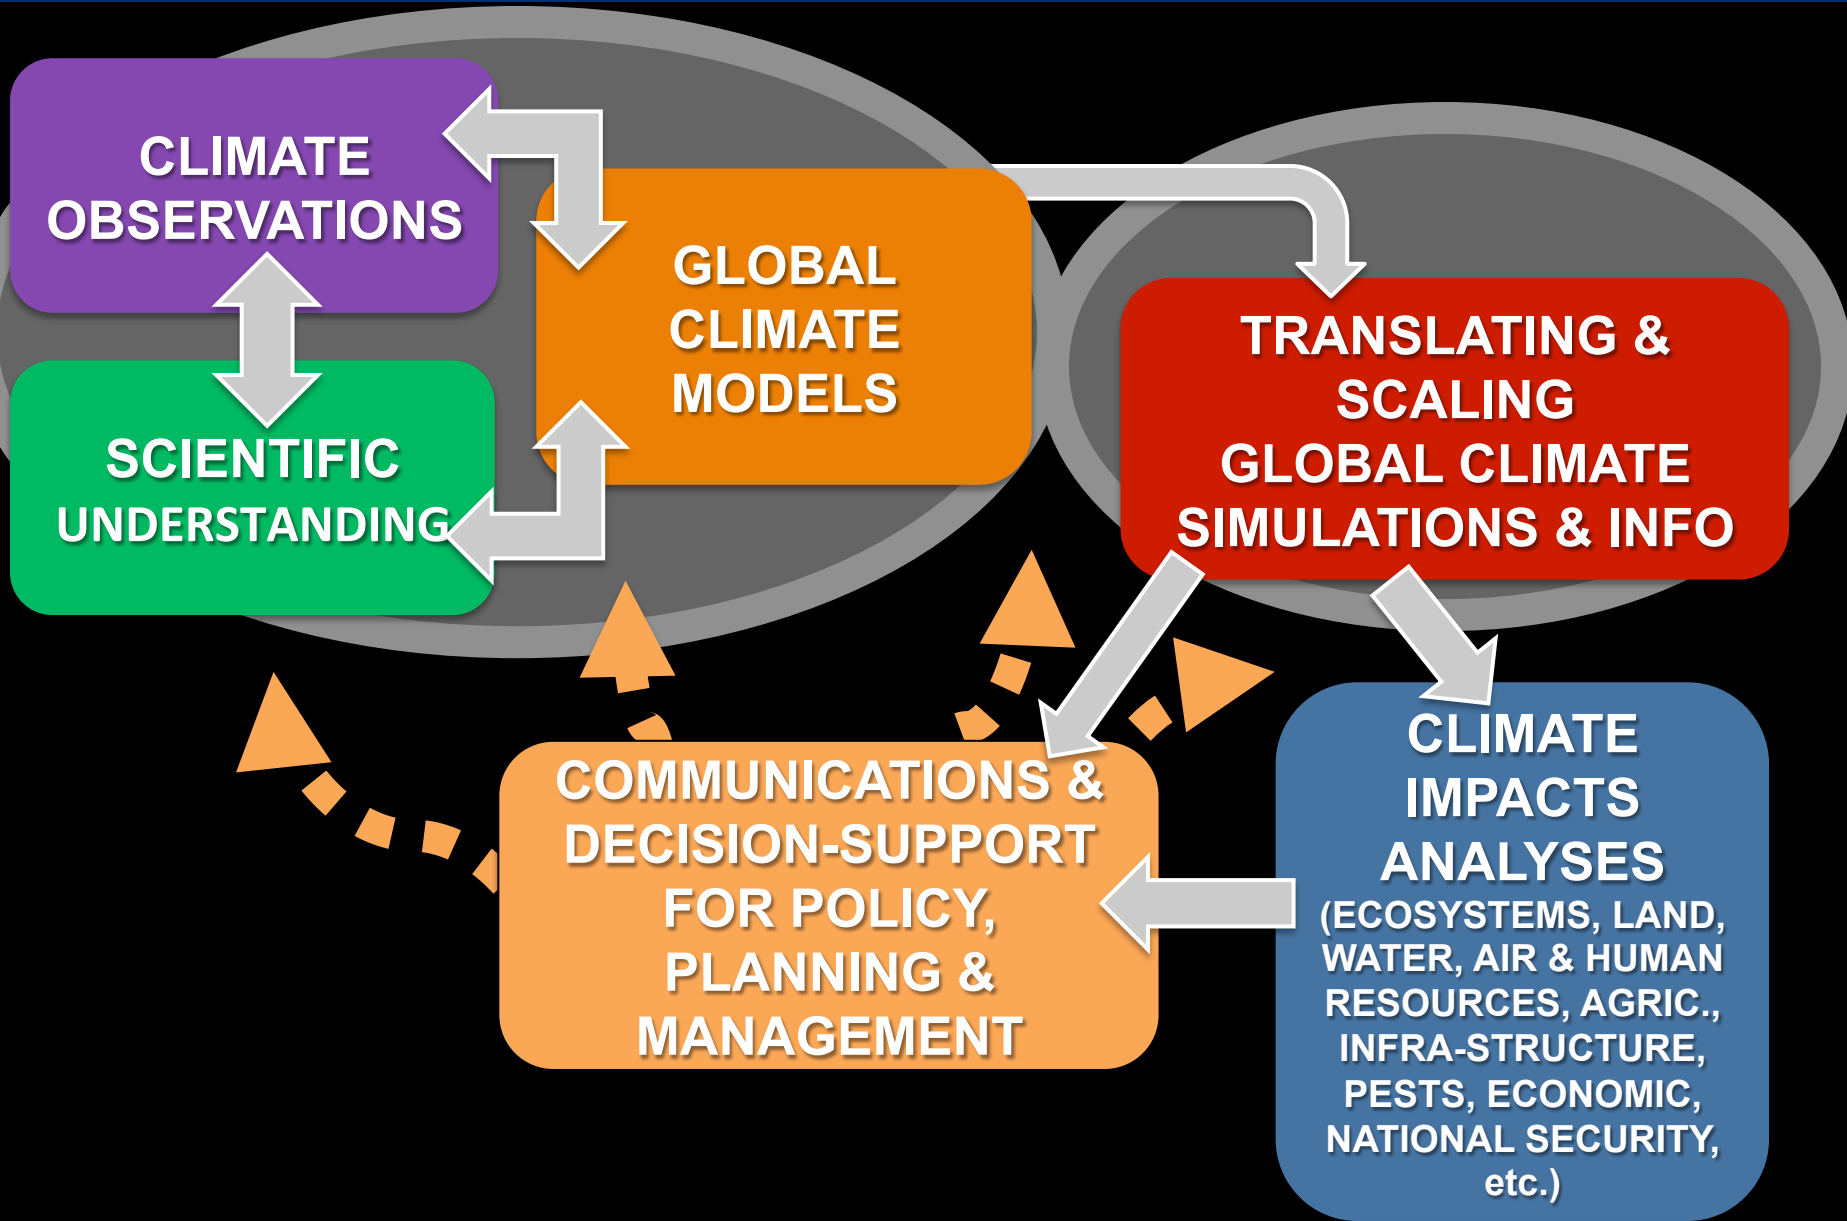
CLIMATE OBSERVATIONS

SCIENTIFIC UNDERSTANDING

GLOBAL CLIMATE MODELS

TRANSLATING & SCALING GLOBAL CLIMATE SIMULATIONS & INFO

COMMUNICATIONS & DECISION-SUPPORT FOR POLICY, PLANNING & MANAGEMENT

CLIMATE IMPACTS ANALYSES (ECOSYSTEMS, LAND, WATER, AIR & HUMAN RESOURCES, AGRIC., INFRA-STRUCTURE, PESTS, ECONOMIC, NATIONAL SECURITY, etc.)